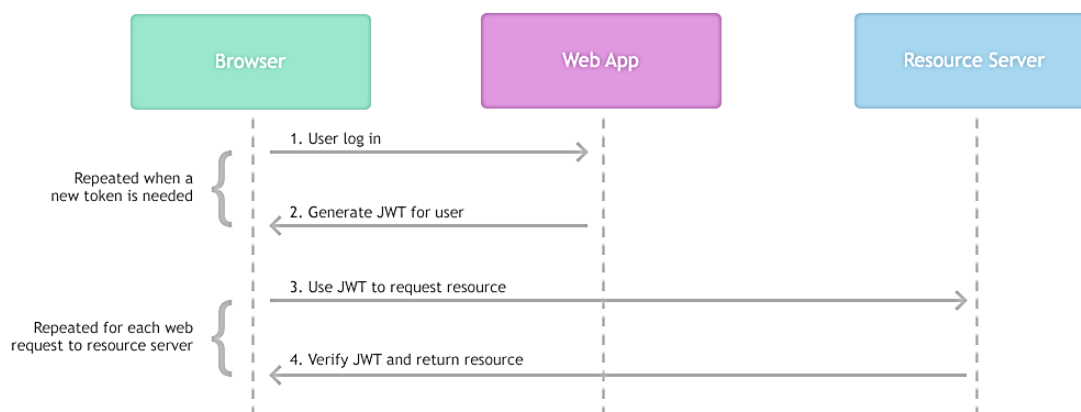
Browser

Web App

Resource Server

Repeated when a new token is needed

1. User log in

2. Generate JWT for user

Repeated for each web request to resource server

3. Use JWT to request resource

4. Verify JWT and return resource